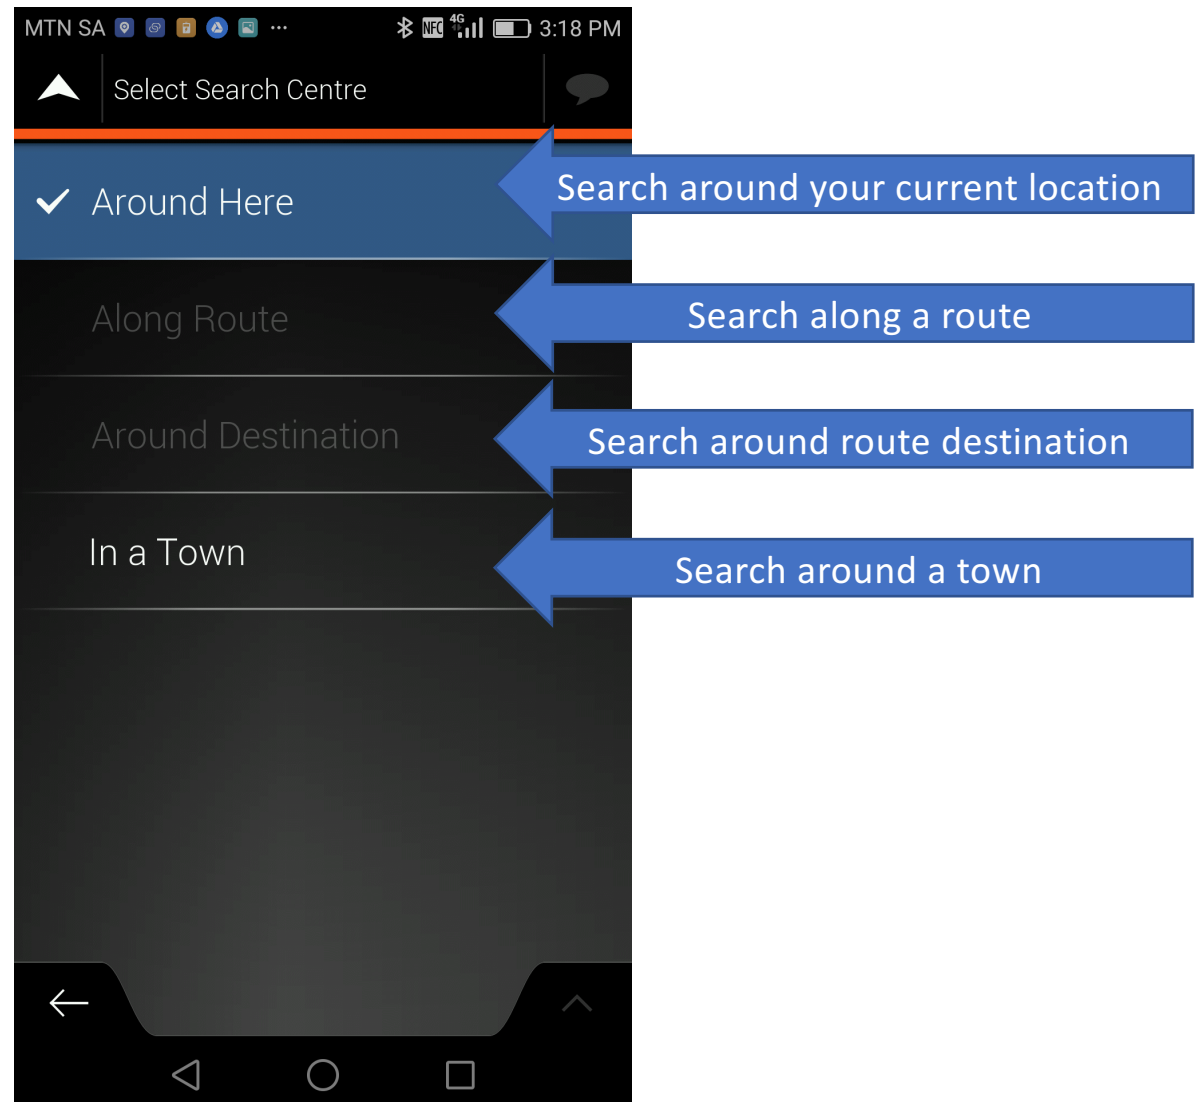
MTN SA ··· NFC 4G 3:18 PM

Select Search Centre

Around Here

Search around your current location

Along Route

Search along a route

Around Destination

Search around route destination

In a Town

Search around a town